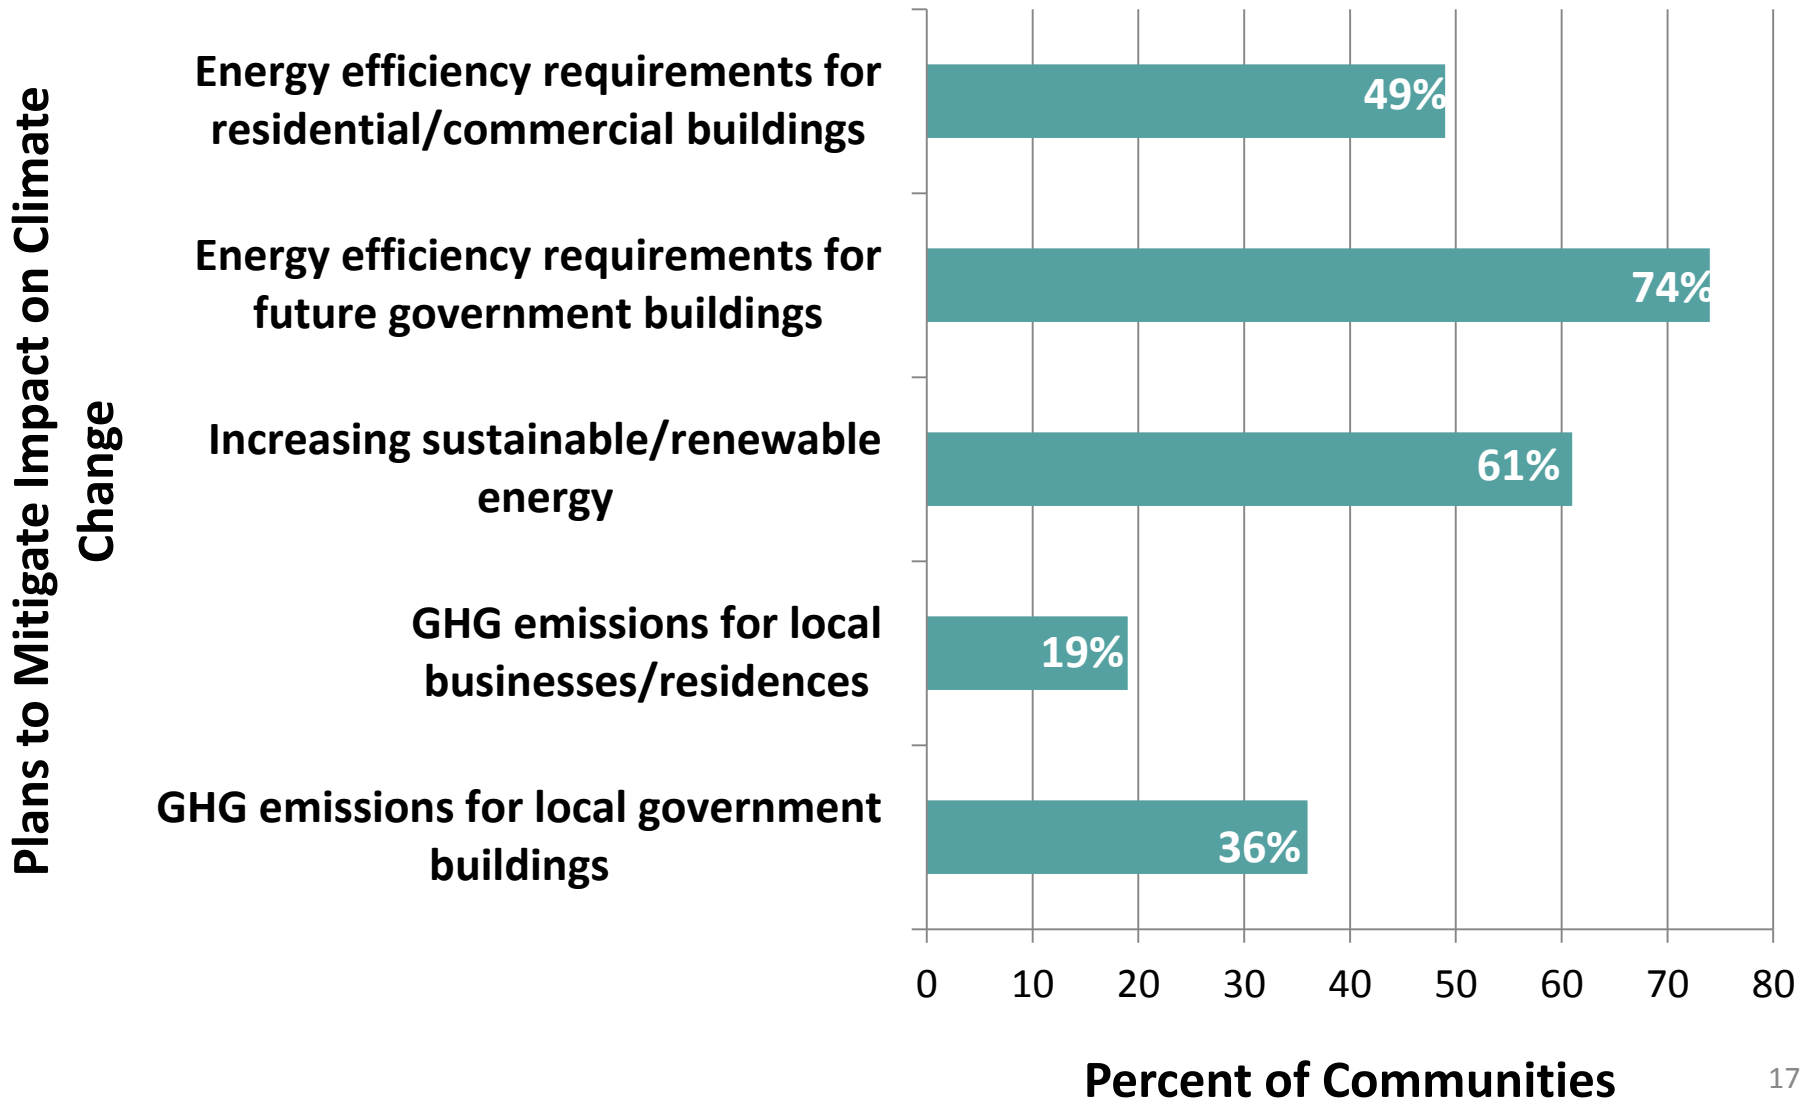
Plans to Mitigate Impact on Climate Change

Energy efficiency requirements for residential/commercial buildings
49%

Energy efficiency requirements for future government buildings
74%

Increasing sustainable/renewable energy
61%

GHG emissions for local businesses/residences
19%

GHG emissions for local government buildings
36%

0 10 20 30 40 50 60 70 80

Percent of Communities

17